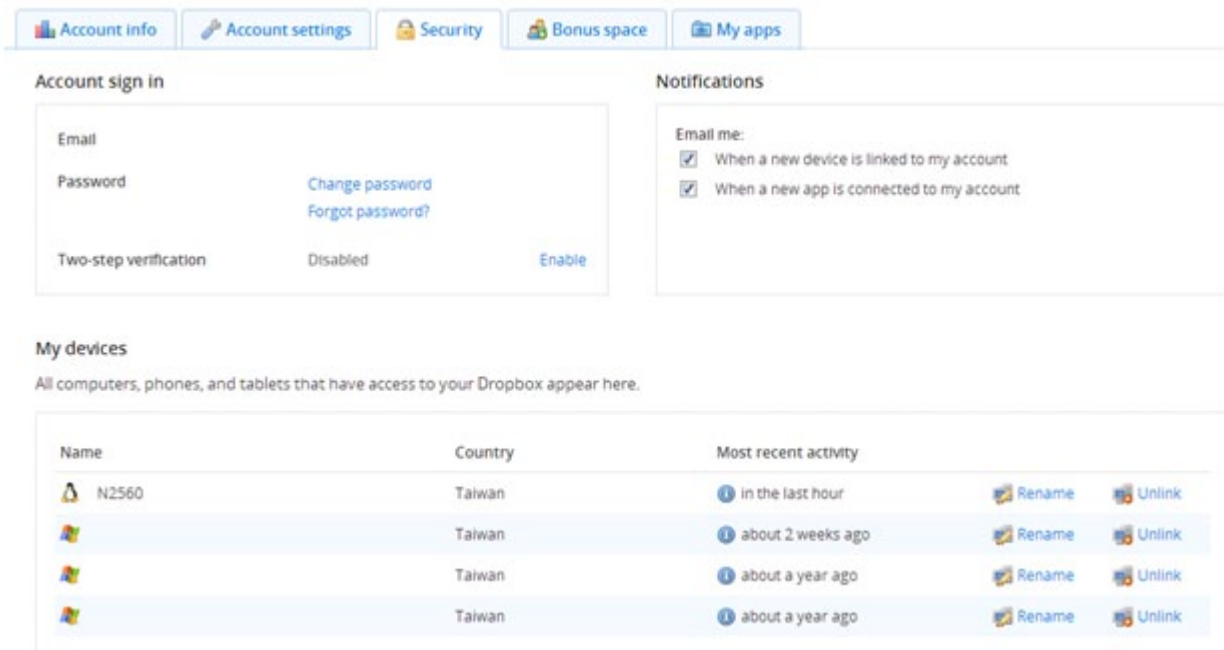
Account info | Account settings | Security | Bonus space | My apps

Account sign in

Email

Password
Change password
Forgot password?

Two-step verification
Disabled
Enable

Notifications

Email me:
When a new device is linked to my account
When a new app is connected to my account

My devices

All computers, phones, and tablets that have access to your Dropbox appear here.

| Name | Country | Most recent activity | | |
|---|---|---|---|---|
| N2560 | Taiwan | in the last hour | Rename | Unlink |
| | Taiwan | about 2 weeks ago | Rename | Unlink |
| | Taiwan | about a year ago | Rename | Unlink |
| | Taiwan | about a year ago | Rename | Unlink |